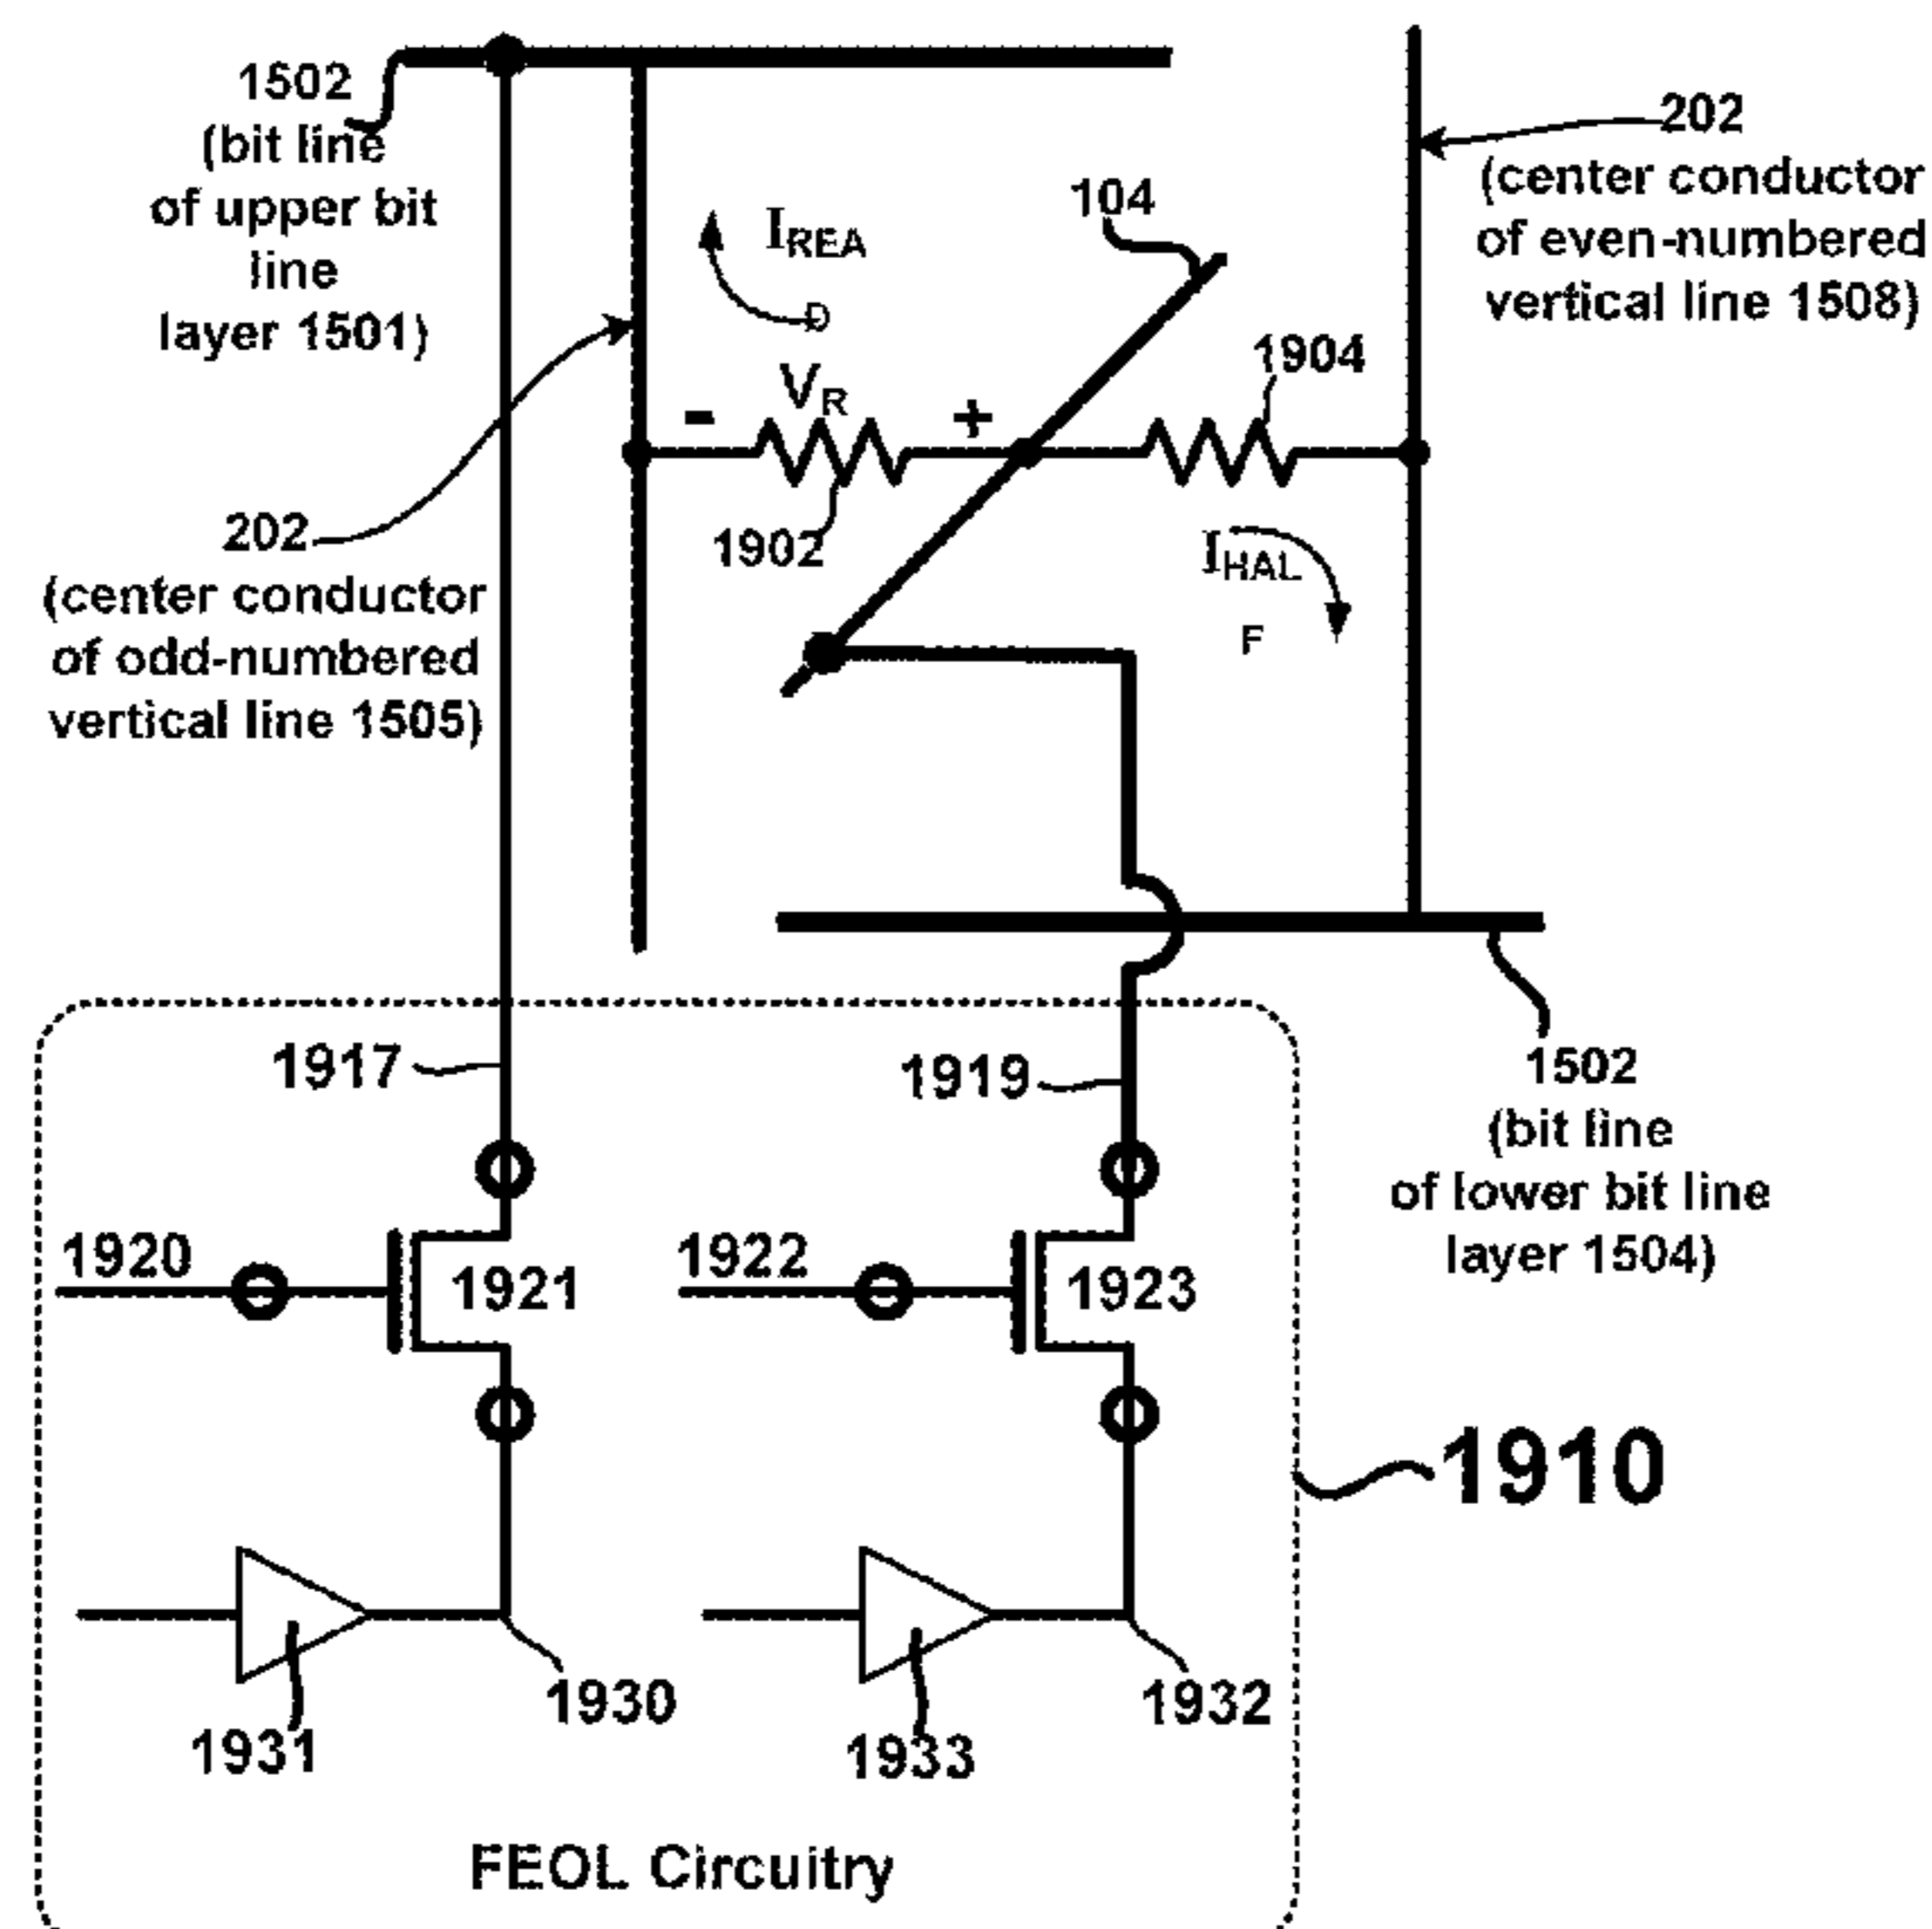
1502 (bit line of upper bit line layer 1501)

202 (center conductor of even-numbered vertical line 1508)

104

$I_{READ}$

1904

$V_R$

-

+

202 (center conductor of odd-numbered vertical line 1505)

1902

$I_{HALF}$

1917

1919

1502 (bit line of lower bit line layer 1504)

1920

1921

1922

1923

1910

1931

1930

1933

1932

FEOL Circuitry